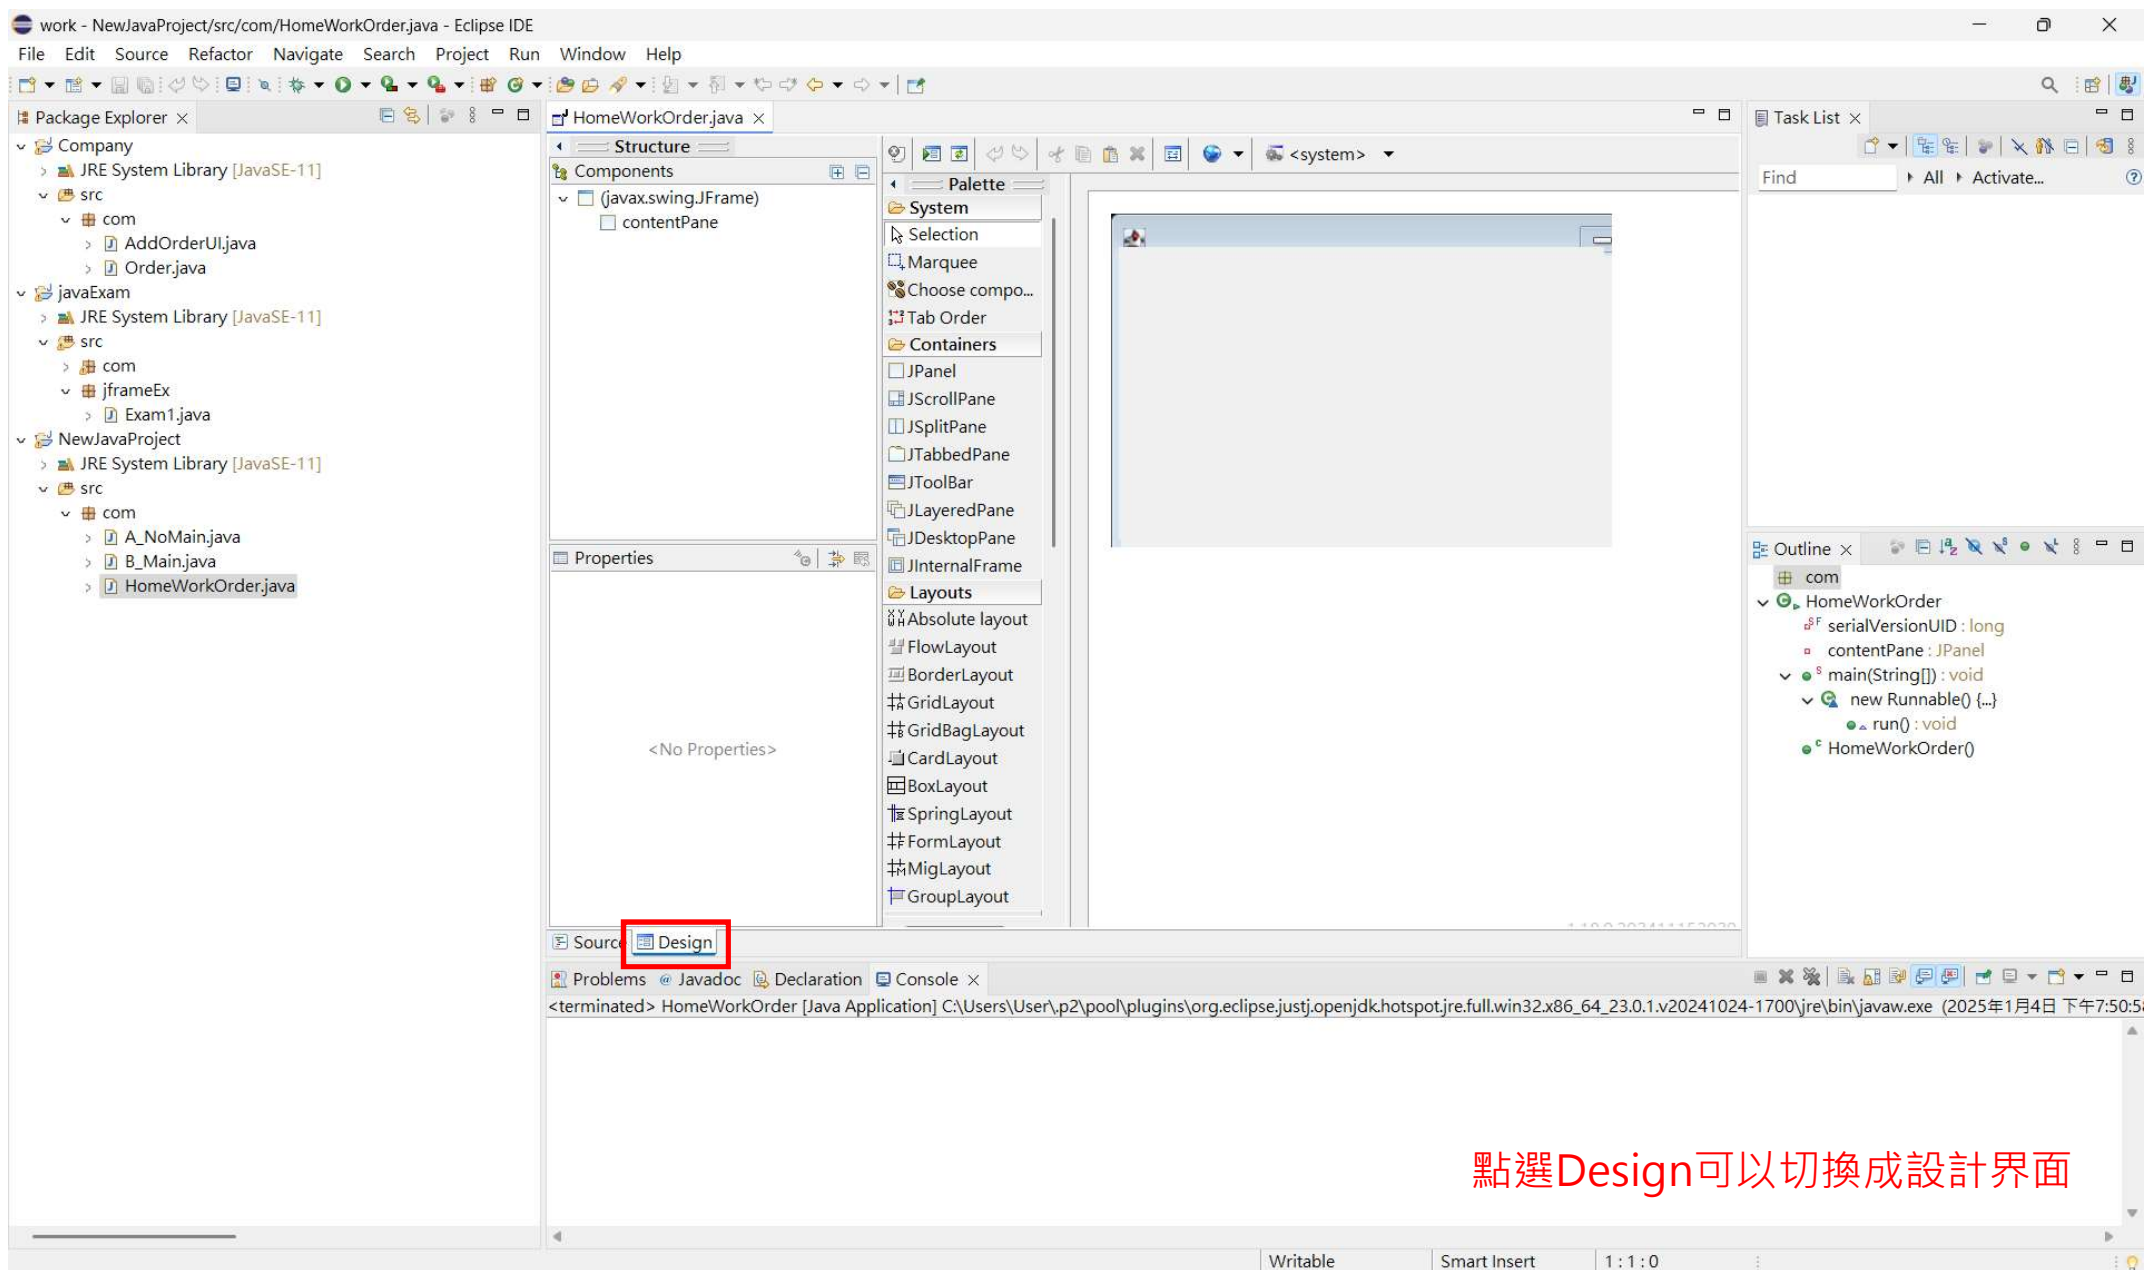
work - NewJavaProject/src/com/HomeWorkOrder.java - Eclipse IDE

File Edit Source Refactor Navigate Search Project Run Window Help

Package Explorer

Company
JRE System Library [JavaSE-11]
src
com
AddOrderUI.java
Order.java
javaExam
JRE System Library [JavaSE-11]
src
com
jframeEx
Exam1.java
NewJavaProject
JRE System Library [JavaSE-11]
src
com
A_NoMain.java
B_Main.java
HomeWorkOrder.java

HomeWorkOrder.java

Structure
Components
(javax.swing.JFrame)
contentPane

Properties
<No Properties>

<system>

Palette
System
Selection
Marquee
Choose compo...
Tab Order
Containers
JPanel
JScrollPane
JSplitPane
JTabbedPane
JToolBar
JLayeredPane
JDesktopPane
JInternalFrame
Layouts
Absolute layout
FlowLayout
BorderLayout
GridLayout
GridBagLayout
CardLayout
BoxLayout
SpringLayout
FormLayout
MigLayout
GroupLayout

Source Design

Task List
Find All Activate...

Outline
com
HomeWorkOrder
serialVersionUID : long
contentPane : JPanel
main(String[]) : void
new Runnable() {...}
run() : void
HomeWorkOrder()

Problems Javadoc Declaration Console
<terminated> HomeWorkOrder [Java Application] C:\Users\User\.p2\pool\plugins\org.eclipse.justj.openjdk.hotspot.jre.full.win32.x86_64_23.0.1.v20241024-1700\jre\bin\javaw.exe (2025年1月4日 下午7:50:5

點選Design可以切換成設計界面

Writable Smart Insert 1 : 1 : 0